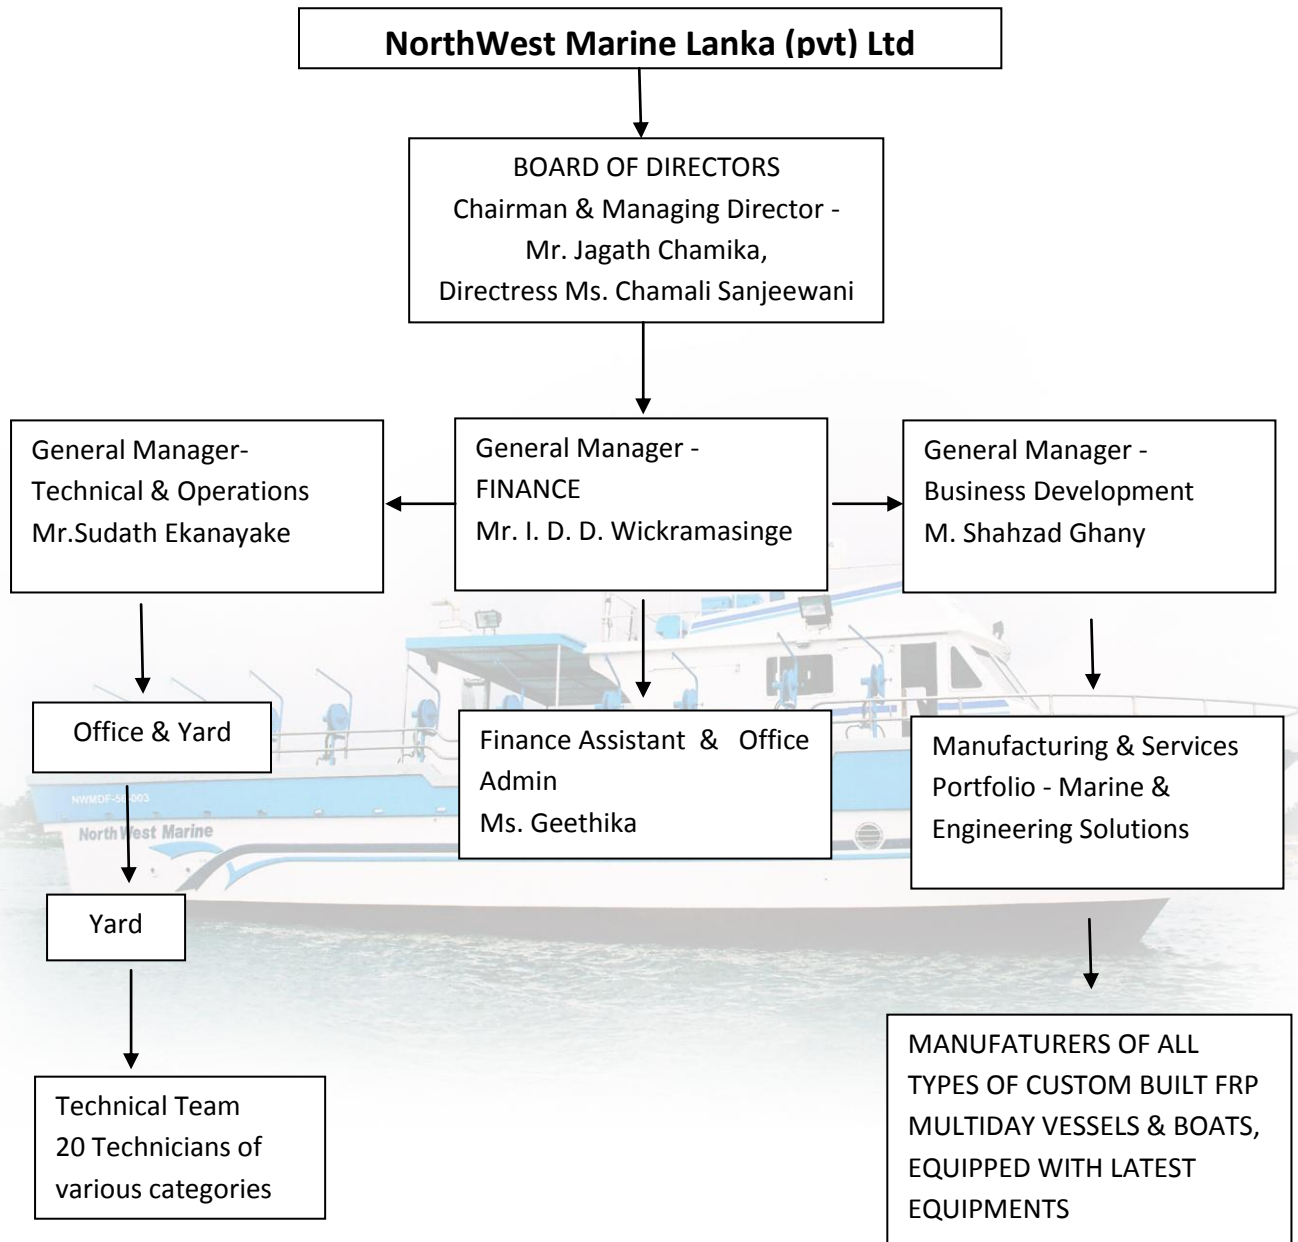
NorthWest Marine Lanka (pvt) Ltd

BOARD OF DIRECTORS
Chairman & Managing Director - Mr. Jagath Chamika,
Directress Ms. Chamali Sanjeewani

General Manager- Technical & Operations
Mr.Sudath Ekanayake

General Manager - FINANCE
Mr. I. D. D. Wickramasinge

General Manager - Business Development
M. Shahzad Ghany

Office & Yard

Finance Assistant & Office Admin
Ms. Geethika

Manufacturing & Services Portfolio - Marine & Engineering Solutions

NWMDF-5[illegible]003

North West Marine

Yard

Technical Team
20 Technicians of various categories

MANUFATURERS OF ALL TYPES OF CUSTOM BUILT FRP MULTIDAY VESSELS & BOATS, EQUIPPED WITH LATEST EQUIPMENTS